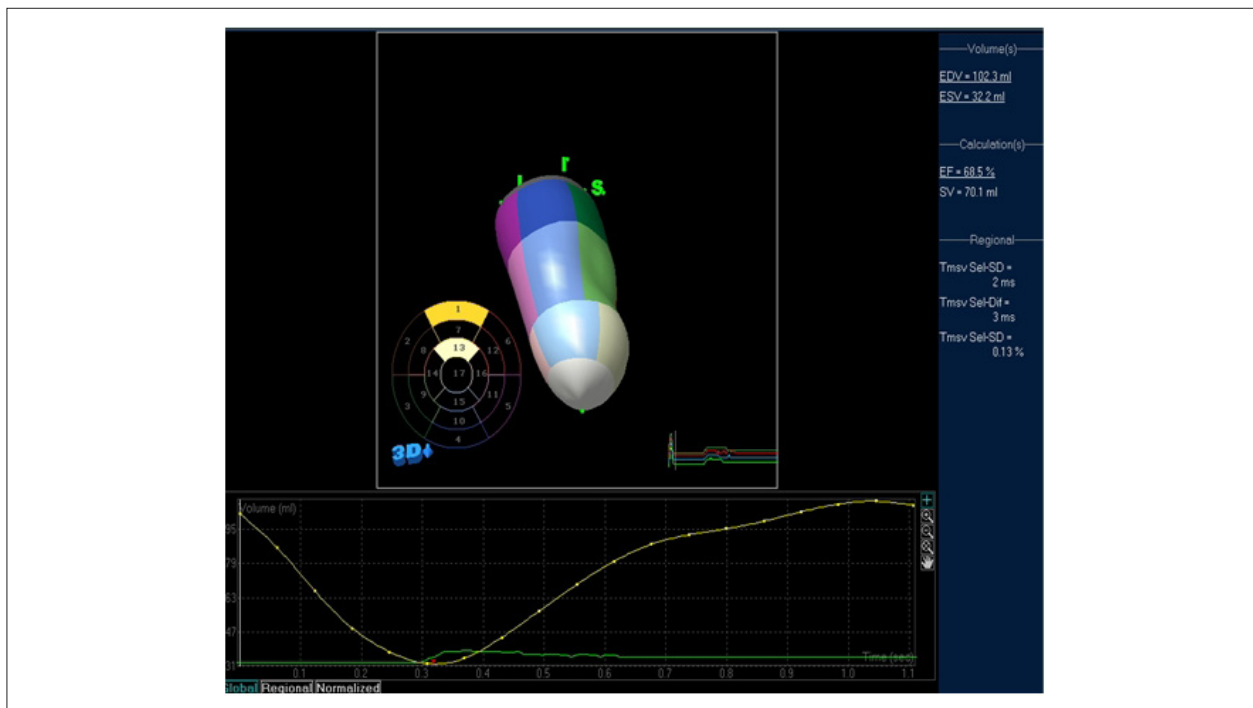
Volume(s)

EDV = 102.3 ml

ESV = 32.2 ml

Calculation(s)

EF = 68.5 %

SV = 70.1 ml

Regional

Tmsv Sel-SD = 2 ms

Tmsv Sel-Dif = 3 ms

Tmsv Sel-SD = 0.13 %

l r s

1 7 13 2 8 6 12 14 17 16 3 9 15 11 5 10 4

3D

Volume (ml)

95

79

63

47

31

0.1 0.2 0.3 0.4 0.5 0.6 0.7 0.8 0.9 1.0 1.1

Time (sec)

Global Regional Normalized